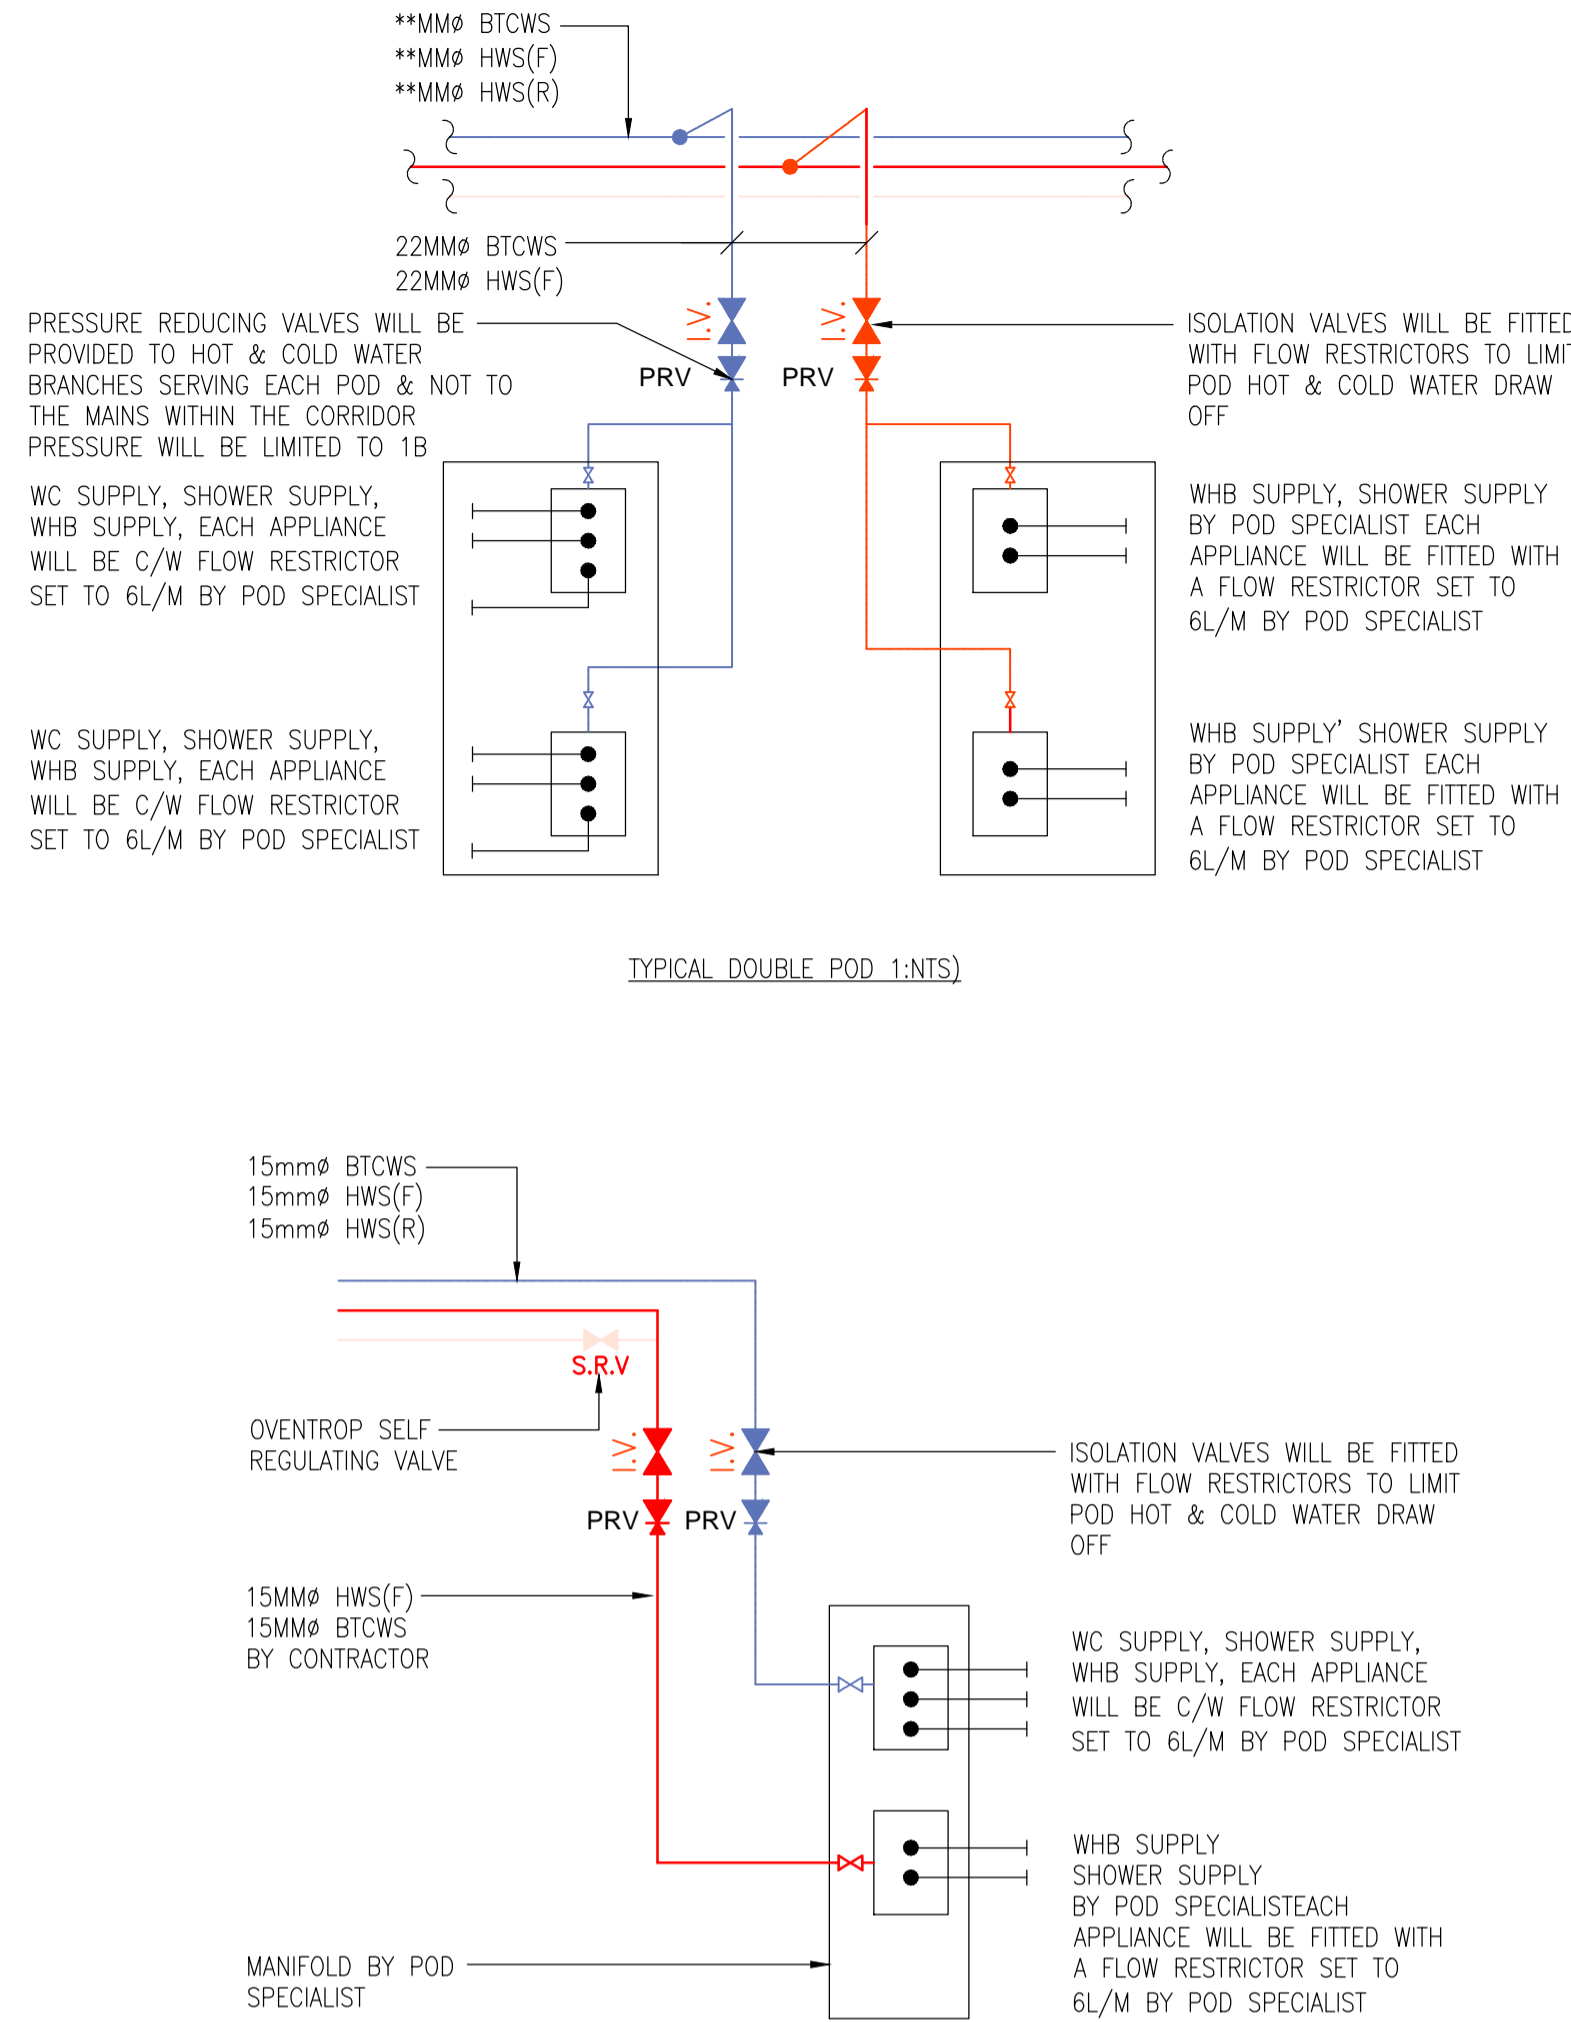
**MMø BTCWS
**MMø HWS(F)
**MMø HWS(R)

22MMø BTCWS
22MMø HWS(F)

PRESSURE REDUCING VALVES WILL BE PROVIDED TO HOT & COLD WATER BRANCHES SERVING EACH POD & NOT TO THE MAINS WITHIN THE CORRIDOR PRESSURE WILL BE LIMITED TO 1B

PRV

PRV

ISOLATION VALVES WILL BE FITTED WITH FLOW RESTRICTORS TO LIMI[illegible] POD HOT & COLD WATER DRAW OFF

WC SUPPLY, SHOWER SUPPLY, WHB SUPPLY, EACH APPLIANCE WILL BE C/W FLOW RESTRICTOR SET TO 6L/M BY POD SPECIALIST

WHB SUPPLY, SHOWER SUPPLY BY POD SPECIALIST EACH APPLIANCE WILL BE FITTED WITH A FLOW RESTRICTOR SET TO 6L/M BY POD SPECIALIST

WC SUPPLY, SHOWER SUPPLY, WHB SUPPLY, EACH APPLIANCE WILL BE C/W FLOW RESTRICTOR SET TO 6L/M BY POD SPECIALIST

WHB SUPPLY' SHOWER SUPPLY BY POD SPECIALIST EACH APPLIANCE WILL BE FITTED WITH A FLOW RESTRICTOR SET TO 6L/M BY POD SPECIALIST

TYPICAL DOUBLE POD 1:NTS)

15mmø BTCWS
15mmø HWS(F)
15mmø HWS(R)

S.R.V

OVENTROP SELF REGULATING VALVE

ISOLATION VALVES WILL BE FITTED WITH FLOW RESTRICTORS TO LIMIT POD HOT & COLD WATER DRAW OFF

PRV

PRV

15MMø HWS(F)
15MMø BTCWS
BY CONTRACTOR

WC SUPPLY, SHOWER SUPPLY, WHB SUPPLY, EACH APPLIANCE WILL BE C/W FLOW RESTRICTOR SET TO 6L/M BY POD SPECIALIST

WHB SUPPLY
SHOWER SUPPLY
BY POD SPECIALISTEACH APPLIANCE WILL BE FITTED WITH A FLOW RESTRICTOR SET TO 6L/M BY POD SPECIALIST

MANIFOLD BY POD SPECIALIST